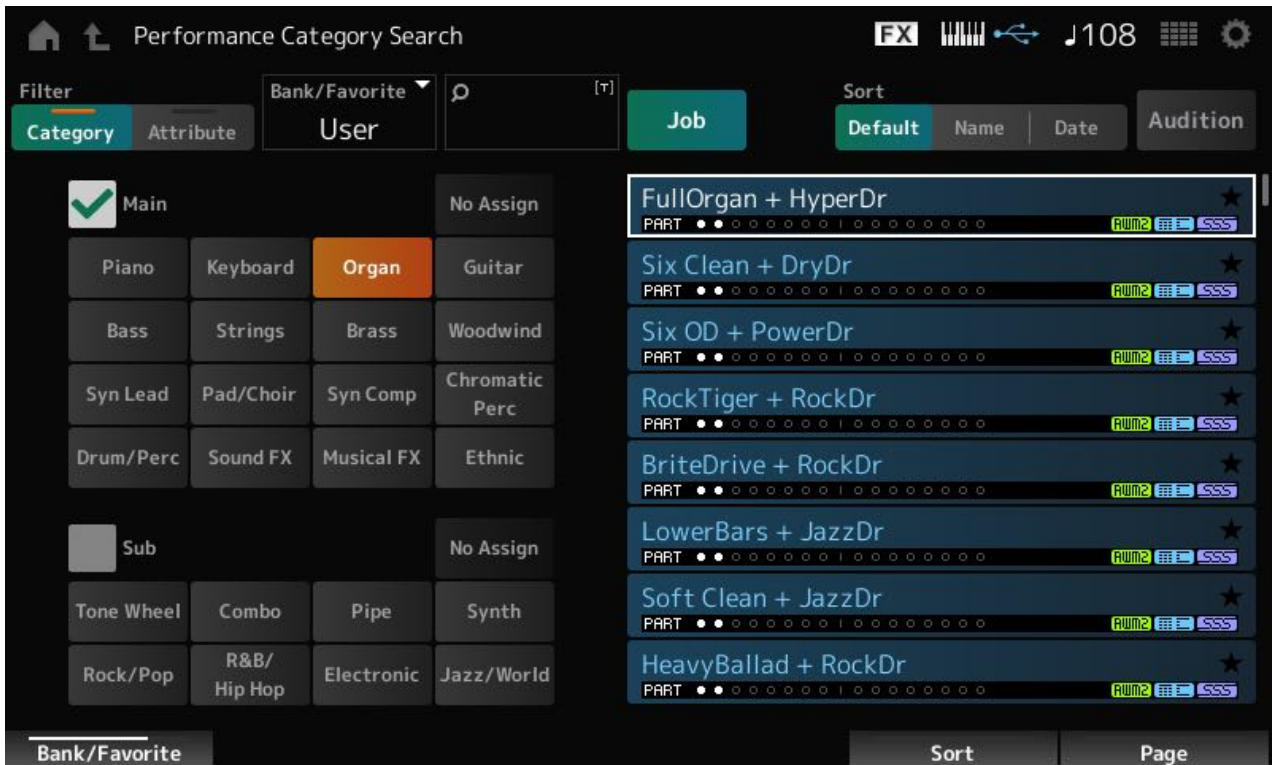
Performance Category Search

FX ♩108

Filter
Category Attribute

Bank/Favorite
User

[T]

Job

Sort
Default Name Date

Audition

Main

No Assign

| Piano | Keyboard | Organ | Guitar |
|---|---|---|---|
| Bass | Strings | Brass | Woodwind |
| Syn Lead | Pad/Choir | Syn Comp | Chromatic Perc |
| Drum/Perc | Sound FX | Musical FX | Ethnic |

Sub

No Assign

| Tone Wheel | Combo | Pipe | Synth |
|---|---|---|---|
| Rock/Pop | R&B/ Hip Hop | Electronic | Jazz/World |

FullOrgan + HyperDr
PART AWM2 SSS

Six Clean + DryDr
PART AWM2 SSS

Six OD + PowerDr
PART AWM2 SSS

RockTiger + RockDr
PART AWM2 SSS

BriteDrive + RockDr
PART AWM2 SSS

LowerBars + JazzDr
PART AWM2 SSS

Soft Clean + JazzDr
PART AWM2 SSS

HeavyBallad + RockDr
PART AWM2 SSS

Bank/Favorite

Sort

Page